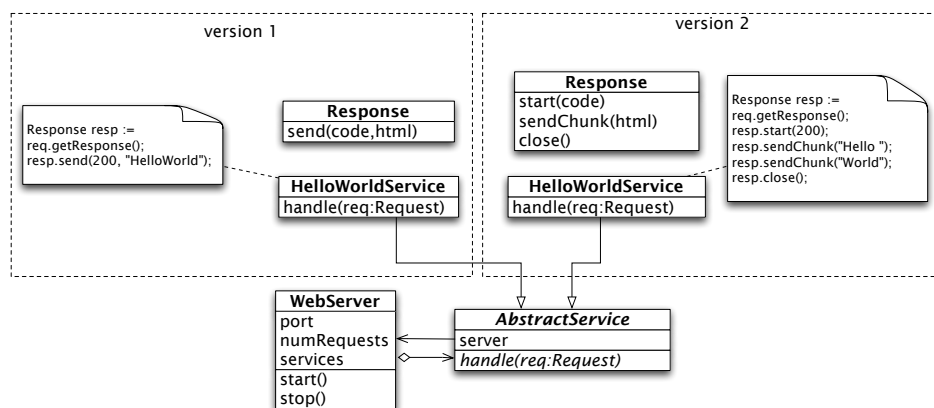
version 1

Response resp :=
req.getResponse();
resp.send(200, "HelloWorld");

Response
send(code,html)

HelloWorldService
handle(req:Request)

version 2

Response
start(code)
sendChunk(html)
close()

Response resp :=
req.getResponse();
resp.start(200);
resp.sendChunk("Hello ");
resp.sendChunk("World");
resp.close();

HelloWorldService
handle(req:Request)

WebServer
port
numRequests
services
start()
stop()

AbstractService
server
handle(req:Request)